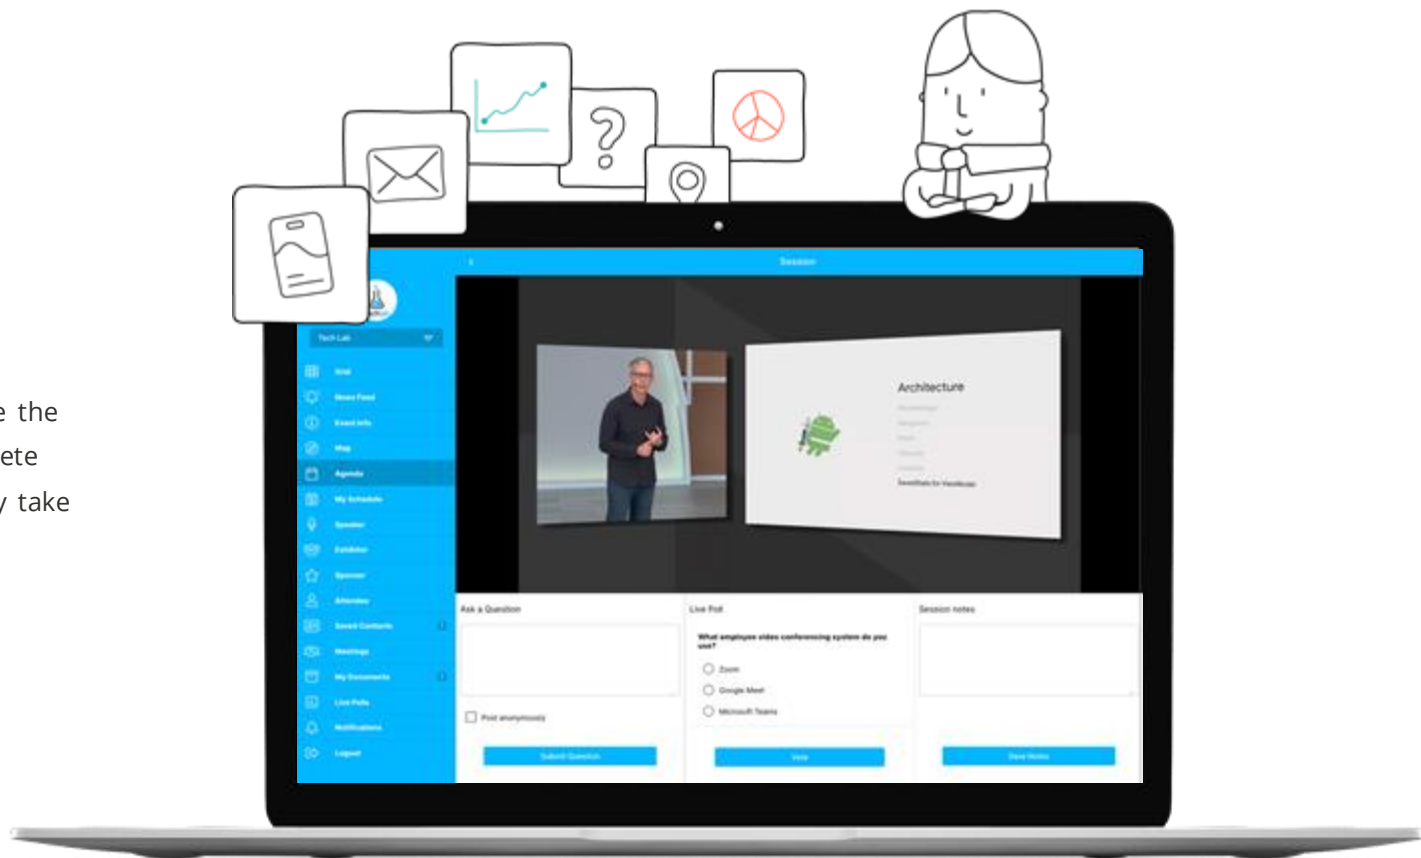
e the
ete
y take

Session

Tech Lab

Grid
News Feed
Event Info
Map
Agenda
My Schedule
Speaker
Exhibitor
Sponsor
Attendee
Saved Contacts
Meetings
My Documents
Live Polls
Notifications
Logout

Architecture

Ask a Question

Post anonymously

Submit Question

Live Poll

What employee video conferencing system do you use?

Zoom
Google Meet
Microsoft Teams

Vote

Session notes

Save Notes